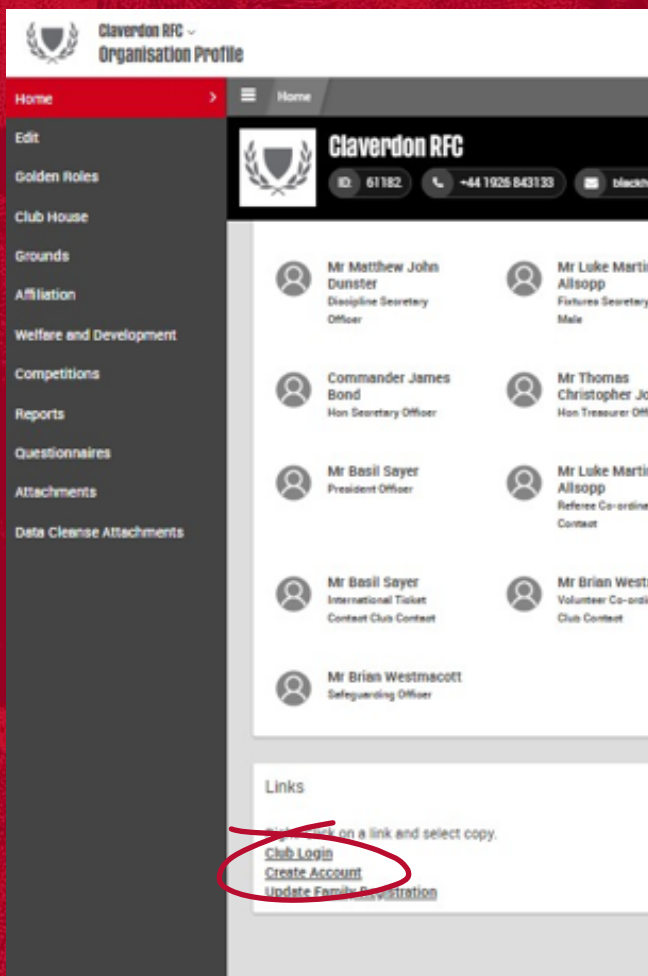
Claverdon RFC ⌄
Organisation Profile

Home
Edit
Golden Roles
Club House
Grounds
Affiliation
Welfare and Development
Competitions
Reports
Questionnaires
Attachments
Data Cleanse Attachments

Home

Claverdon RFC
ID: 61182 +44 1926 843133 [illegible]

Mr Matthew John Dunster
Discipline Secretary Officer

Mr Luke Martin Allsopp
Fixtures Secretary Male

Commander James Bond
Hon Secretary Officer

Mr Thomas Christopher Jo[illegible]
Hon Treasurer Off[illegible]

Mr Basil Sayer
President Officer

Mr Luke Martin Allsopp
Referee Co-ordina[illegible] Contact

Mr Basil Sayer
International Ticket Contact Club Contact

Mr Brian Westm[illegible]
Volunteer Co-ordi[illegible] Club Contact

Mr Brian Westmacott
Safeguarding Officer

Links

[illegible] click on a link and select copy.
Club Login
Create Account
Update Family R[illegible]stration